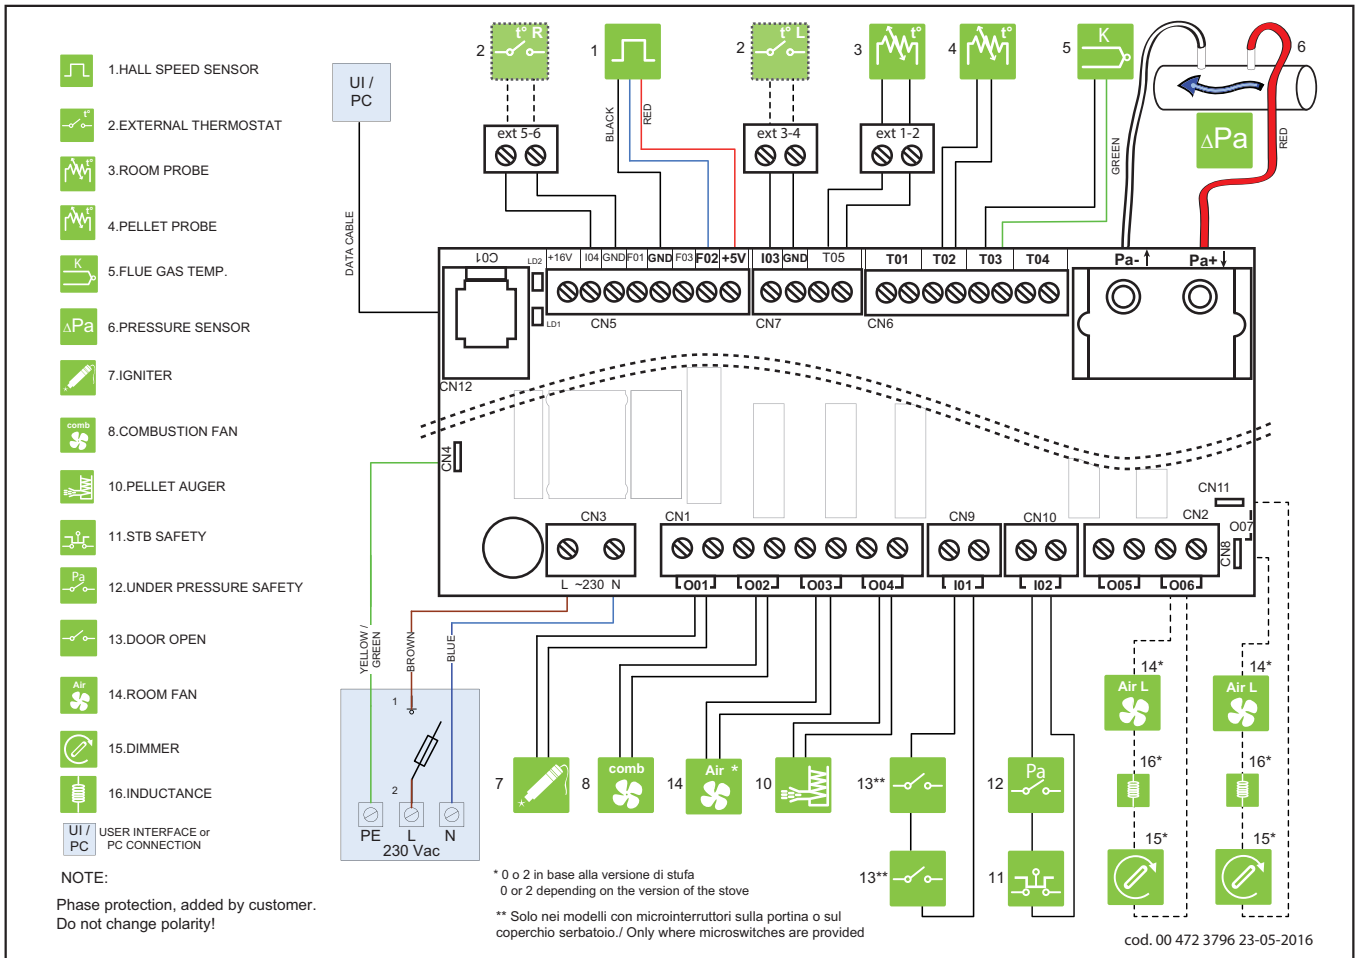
1.HALL SPEED SENSOR
2.EXTERNAL THERMOSTAT
3.ROOM PROBE
4.PELLET PROBE
5.FLUE GAS TEMP.
6.PRESSURE SENSOR
7.IGNITER
8.COMBUSTION FAN
10.PELLET AUGER
11.STB SAFETY
12.UNDER PRESSURE SAFETY
13.DOOR OPEN
14.ROOM FAN
15.DIMMER
16.INDUCTANCE
UI / PC USER INTERFACE or PC CONNECTION

NOTE:
Phase protection, added by customer.
Do not change polarity!

UI / PC
DATA CABLE

2 t° R
1
2 t° L
3 t°
4 t°
5 K
6
$\Delta$Pa
BLACK
RED
GREEN
RED
ext 5-6
ext 3-4
ext 1-2

CO1
LD2
LD1
+16V I04 GND F01 GND F03 F02 +5V
CN5
I03 GND T05
CN7
T01 T02 T03 T04
CN6
Pa- Pa+
CN12
CN4
CN3
L ~230 N
CN1
O01 O02 O03 O04
CN9
I01
CN10
I02
CN11
CN2
O07
CN8
O05 O06

YELLOW / GREEN
BROWN
BLUE
1
2
PE L N
230 Vac

7
8 comb
14 Air *
10
13**
13**
12 Pa
11
14* Air L
16*
15*
14* Air L
16*
15*

* 0 o 2 in base alla versione di stufa
0 or 2 depending on the version of the stove

** Solo nei modelli con microinterruttori sulla portina o sul coperchio serbatoio./ Only where microswitches are provided

cod. 00 472 3796 23-05-2016